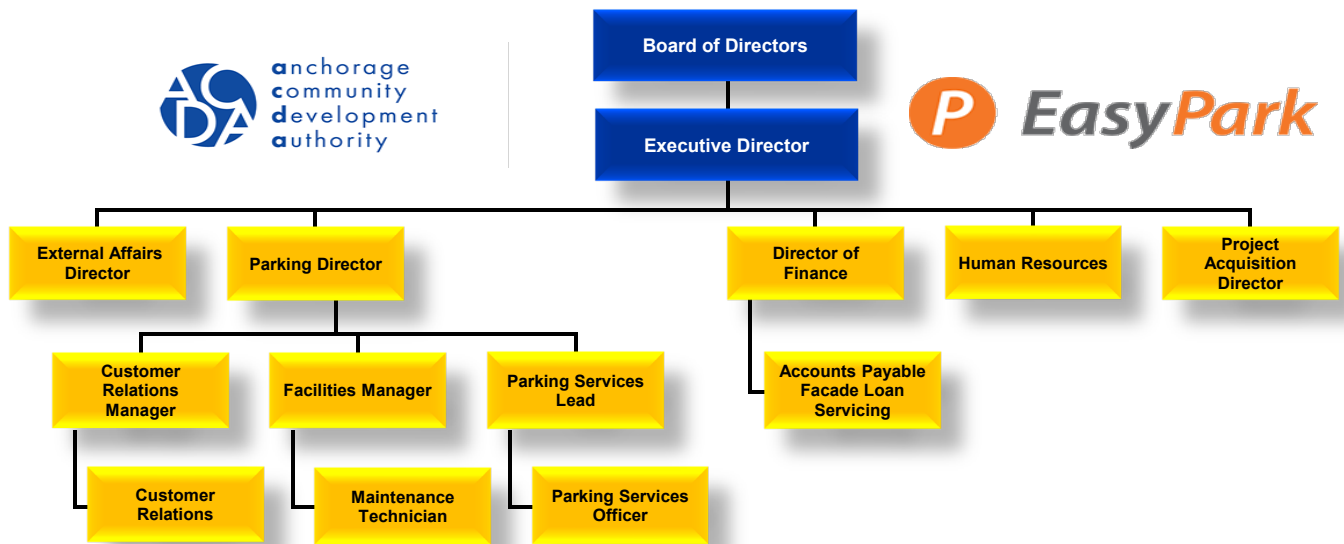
ACDA anchorage community development authority

Board of Directors

Executive Director

P EasyPark

External Affairs Director

Parking Director

Director of Finance

Human Resources

Project Acquisition Director

Customer Relations Manager

Facilities Manager

Parking Services Lead

Accounts Payable Facade Loan Servicing

Customer Relations

Maintenance Technician

Parking Services Officer